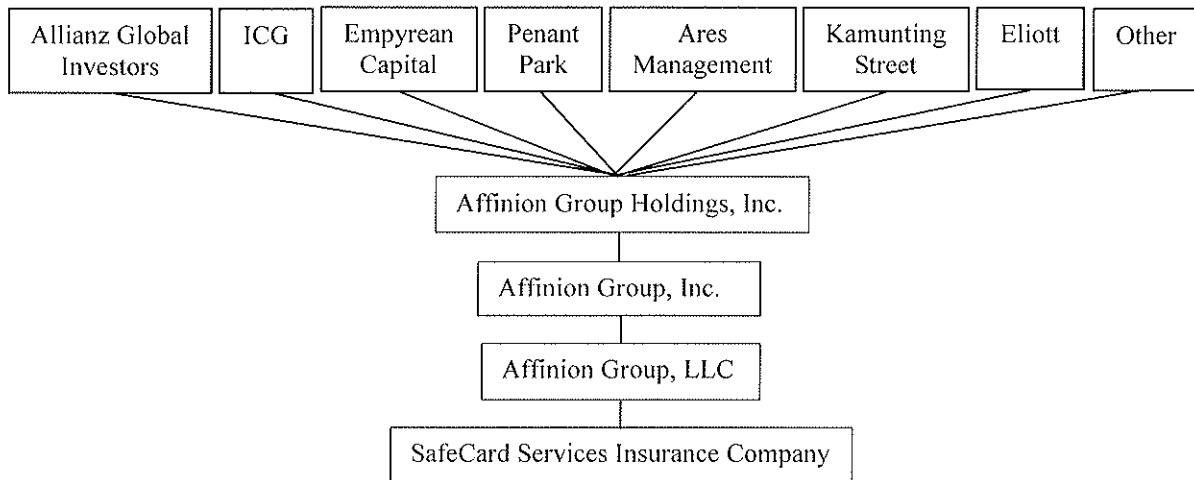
Allianz Global Investors

ICG

Empyrean Capital

Penant Park

Ares Management

Kamunting Street

Eliott

Other

Affinion Group Holdings, Inc.

Affinion Group, Inc.

Affinion Group, LLC

SafeCard Services Insurance Company